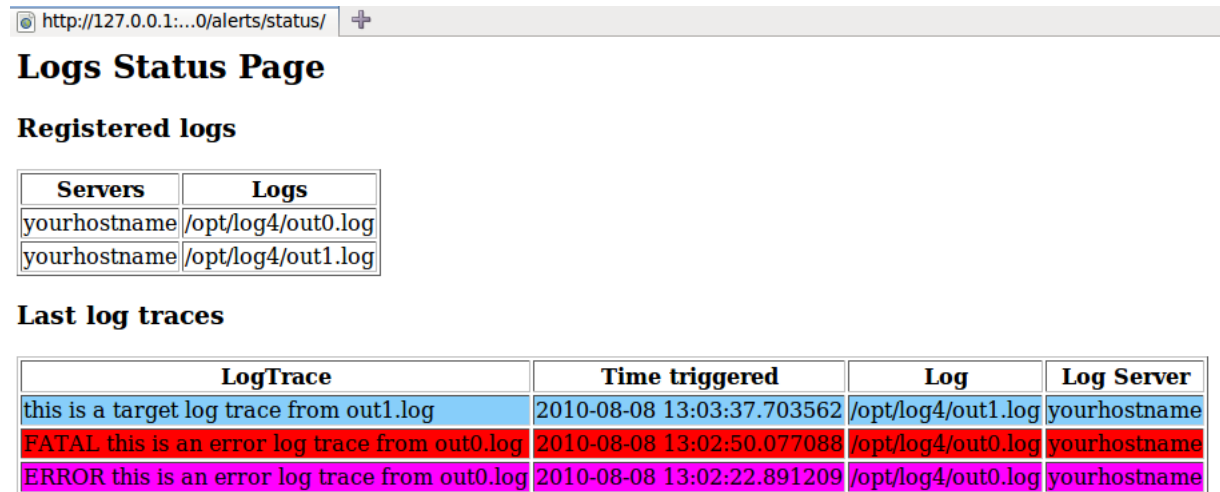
http://127.0.0.1:...0/alerts/status/

Logs Status Page

Registered logs

| Servers | Logs |
|---|---|
| yourhostname | /opt/log4/out0.log |
| yourhostname | /opt/log4/out1.log |

Last log traces

| LogTrace | Time triggered | Log | Log Server |
|---|---|---|---|
| this is a target log trace from out1.log | 2010-08-08 13:03:37.703562 | /opt/log4/out1.log | yourhostname |
| FATAL this is an error log trace from out0.log | 2010-08-08 13:02:50.077088 | /opt/log4/out0.log | yourhostname |
| ERROR this is an error log trace from out0.log | 2010-08-08 13:02:22.891209 | /opt/log4/out0.log | yourhostname |